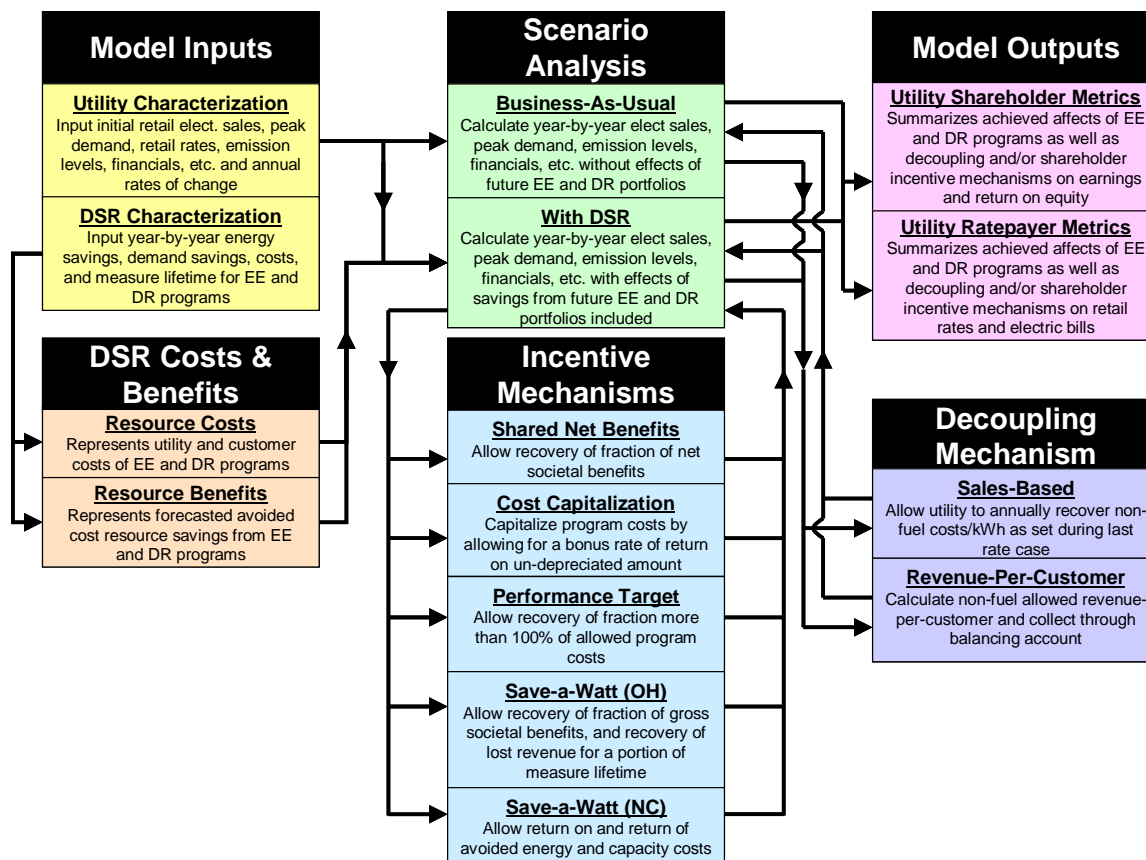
Model Inputs

Utility Characterization
Input initial retail elect. sales, peak demand, retail rates, emission levels, financials, etc. and annual rates of change

DSR Characterization
Input year-by-year energy savings, demand savings, costs, and measure lifetime for EE and DR programs

DSR Costs & Benefits

Resource Costs
Represents utility and customer costs of EE and DR programs

Resource Benefits
Represents forecasted avoided cost resource savings from EE and DR programs

Scenario Analysis

Business-As-Usual
Calculate year-by-year elect sales, peak demand, emission levels, financials, etc. without effects of future EE and DR portfolios

With DSR
Calculate year-by-year elect sales, peak demand, emission levels, financials, etc. with effects of savings from future EE and DR portfolios included

Incentive Mechanisms

Shared Net Benefits
Allow recovery of fraction of net societal benefits

Cost Capitalization
Capitalize program costs by allowing for a bonus rate of return on un-depreciated amount

Performance Target
Allow recovery of fraction more than 100% of allowed program costs

Save-a-Watt (OH)
Allow recovery of fraction of gross societal benefits, and recovery of lost revenue for a portion of measure lifetime

Save-a-Watt (NC)
Allow return on and return of avoided energy and capacity costs

Model Outputs

Utility Shareholder Metrics
Summarizes achieved affects of EE and DR programs as well as decoupling and/or shareholder incentive mechanisms on earnings and return on equity

Utility Ratepayer Metrics
Summarizes achieved affects of EE and DR programs as well as decoupling and/or shareholder incentive mechanisms on retail rates and electric bills

Decoupling Mechanism

Sales-Based
Allow utility to annually recover non-fuel costs/kWh as set during last rate case

Revenue-Per-Customer
Calculate non-fuel allowed revenue-per-customer and collect through balancing account